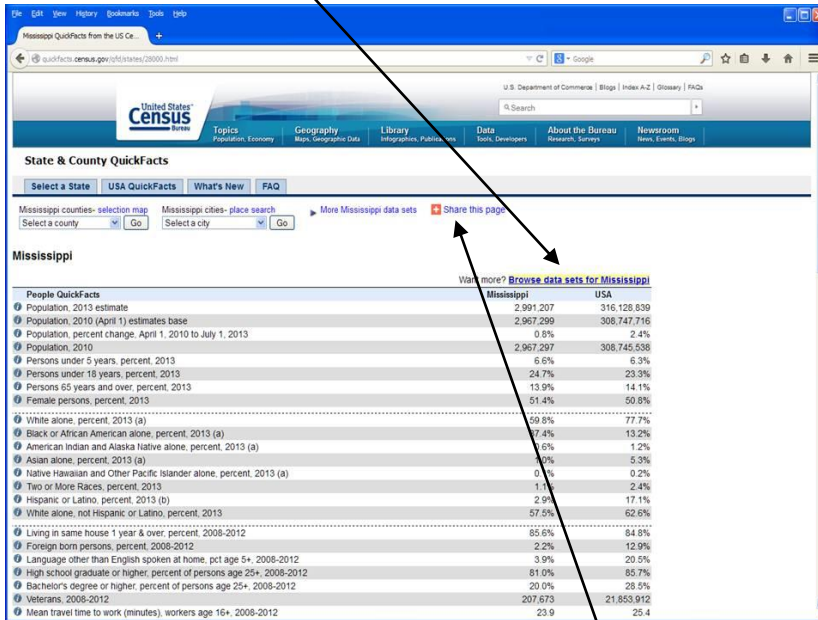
File Edit View History Bookmarks Tools Help

Mississippi QuickFacts from the US Ce...

quickfacts.census.gov/qfd/states/28000.html

Google

U.S. Department of Commerce | Blogs | Index A-Z | Glossary | FAQs

Search

United States Census Bureau

Topics
Population, Economy

Geography
Maps, Geographic Data

Library
Infographics, Publications

Data
Tools, Developers

About the Bureau
Research, Surveys

Newsroom
News, Events, Blogs

State & County QuickFacts

Select a State | USA QuickFacts | What's New | FAQ

Mississippi counties- selection map
Select a county Go

Mississippi cities- place search
Select a city Go

More Mississippi data sets

Share this page

Mississippi

Want more? Browse data sets for Mississippi

| People QuickFacts | Mississippi | USA |
|---|---|---|
| Population, 2013 estimate | 2,991,207 | 316,128,839 |
| Population, 2010 (April 1) estimates base | 2,967,299 | 308,747,716 |
| Population, percent change, April 1, 2010 to July 1, 2013 | 0.8% | 2.4% |
| Population, 2010 | 2,967,297 | 308,745,538 |
| Persons under 5 years, percent, 2013 | 6.6% | 6.3% |
| Persons under 18 years, percent, 2013 | 24.7% | 23.3% |
| Persons 65 years and over, percent, 2013 | 13.9% | 14.1% |
| Female persons, percent, 2013 | 51.4% | 50.8% |
| White alone, percent, 2013 (a) | 59.8% | 77.7% |
| Black or African American alone, percent, 2013 (a) | 37.4% | 13.2% |
| American Indian and Alaska Native alone, percent, 2013 (a) | 0.6% | 1.2% |
| Asian alone, percent, 2013 (a) | 1.0% | 5.3% |
| Native Hawaiian and Other Pacific Islander alone, percent, 2013 (a) | 0.1% | 0.2% |
| Two or More Races, percent, 2013 | 1.1% | 2.4% |
| Hispanic or Latino, percent, 2013 (b) | 2.9% | 17.1% |
| White alone, not Hispanic or Latino, percent, 2013 | 57.5% | 62.6% |
| Living in same house 1 year & over, percent, 2008-2012 | 85.6% | 84.8% |
| Foreign born persons, percent, 2008-2012 | 2.2% | 12.9% |
| Language other than English spoken at home, pct age 5+, 2008-2012 | 3.9% | 20.5% |
| High school graduate or higher, percent of persons age 25+, 2008-2012 | 81.0% | 85.7% |
| Bachelor's degree or higher, percent of persons age 25+, 2008-2012 | 20.0% | 28.5% |
| Veterans, 2008-2012 | 207,673 | 21,853,912 |
| Mean travel time to work (minutes), workers age 16+, 2008-2012 | 23.9 | 25.4 |